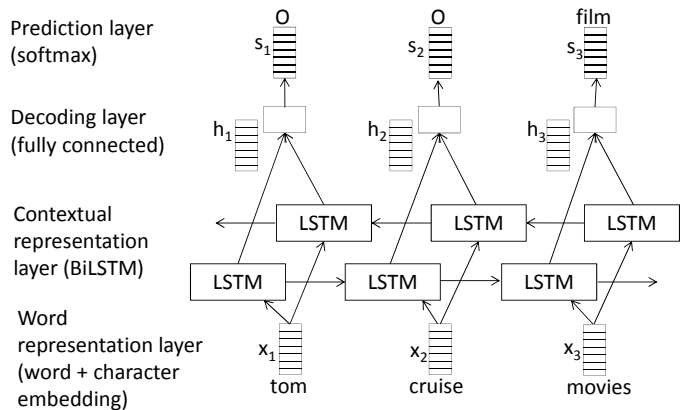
Prediction layer (softmax)

Decoding layer (fully connected)

Contextual representation layer (BiLSTM)

Word representation layer (word + character embedding)

O
$s_1$
O
$s_2$
film
$s_3$

$h_1$
$h_2$
$h_3$

LSTM
LSTM
LSTM
LSTM
LSTM
LSTM

$x_1$
tom
$x_2$
cruise
$x_3$
movies